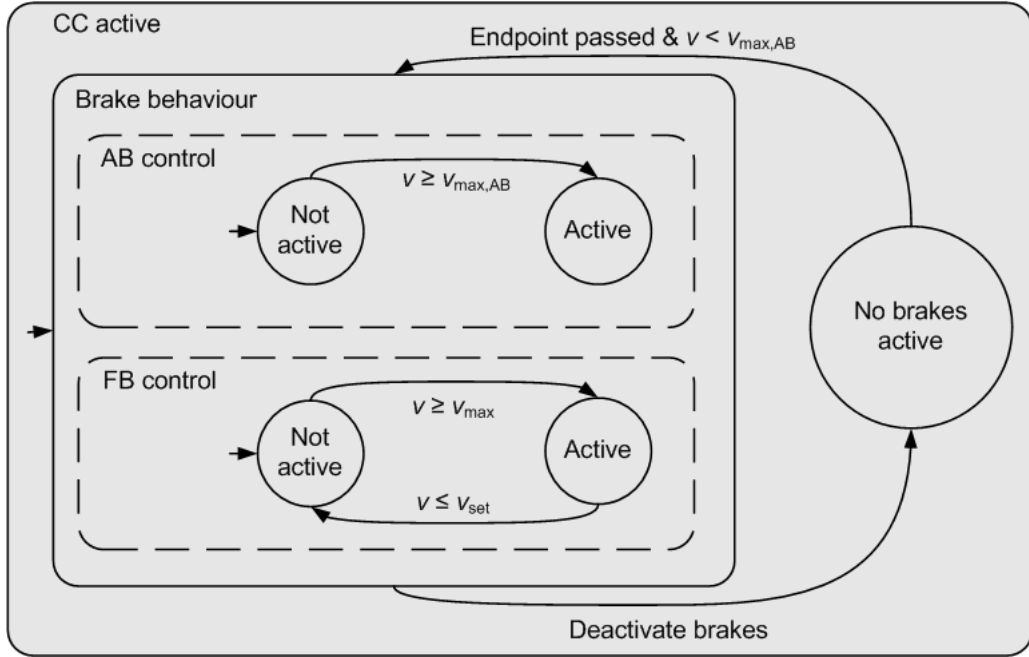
CC active

Endpoint passed & $v < v_{max,AB}$

Brake behaviour

AB control

$v \geq v_{max,AB}$

Not active

Active

No brakes active

FB control

$v \geq v_{max}$

Not active

Active

$v \leq v_{set}$

Deactivate brakes